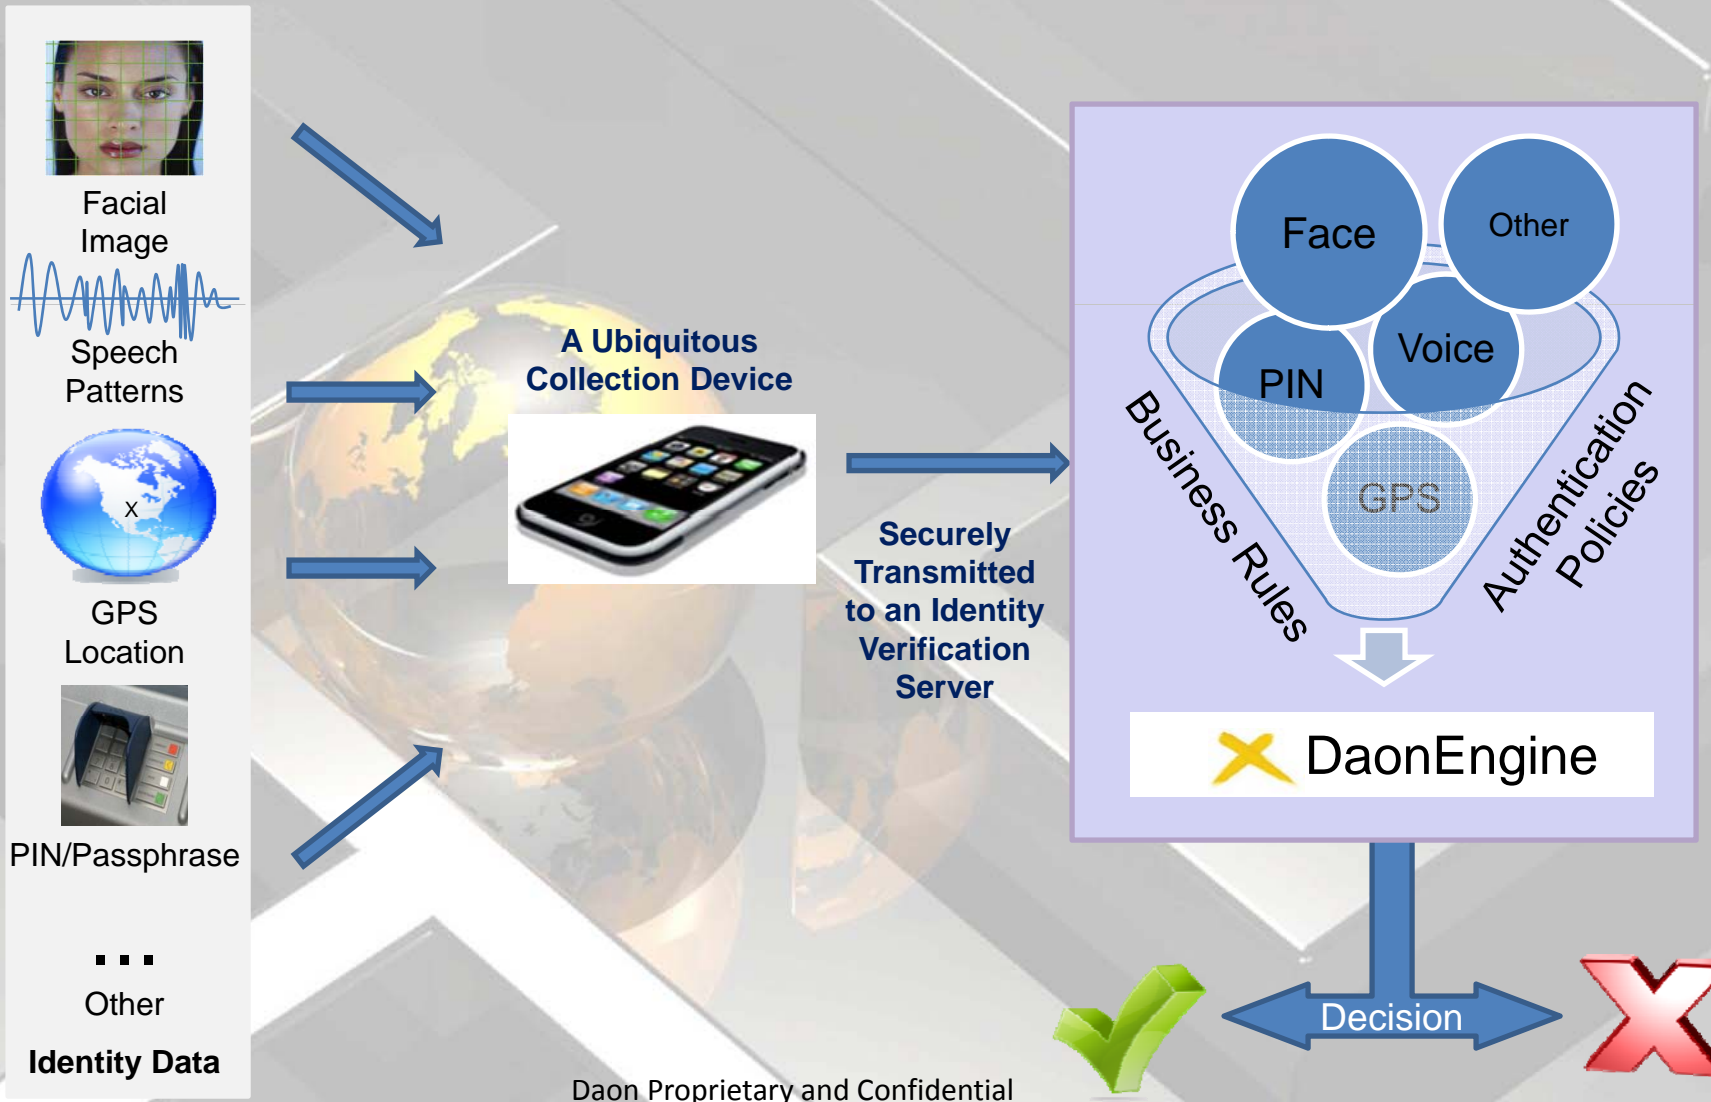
Facial Image

Speech Patterns

X

GPS Location

PIN/Passphrase

...

Other

Identity Data

A Ubiquitous Collection Device

Securely Transmitted to an Identity Verification Server

Face

Other

PIN

Voice

GPS

Business Rules

Authentication Policies

DaonEngine

Decision

Daon Proprietary and Confidential